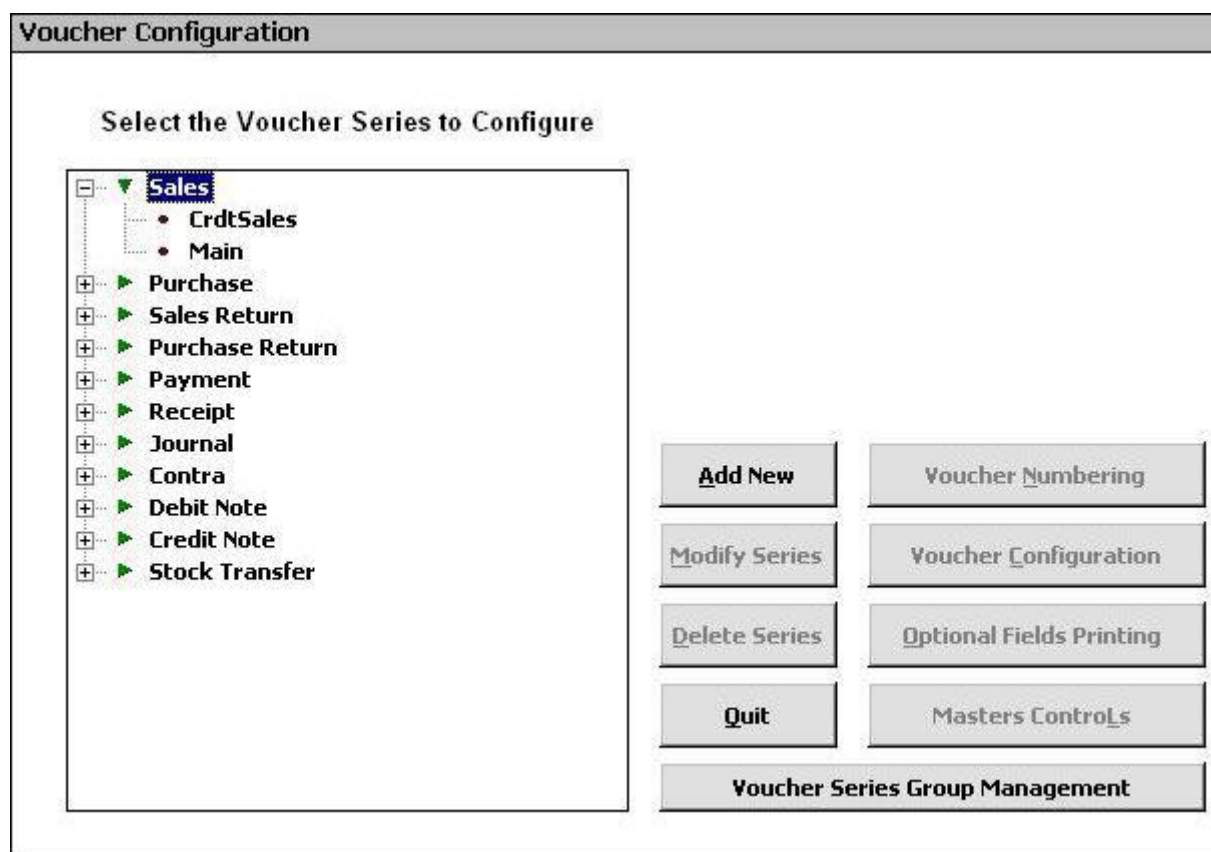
Voucher Configuration

Select the Voucher Series to Configure

Sales
CrdtSales
Main
Purchase
Sales Return
Purchase Return
Payment
Receipt
Journal
Contra
Debit Note
Credit Note
Stock Transfer

Add New
Voucher Numbering
Modify Series
Voucher Configuration
Delete Series
Optional Fields Printing
Quit
Masters ControLs
Voucher Series Group Management